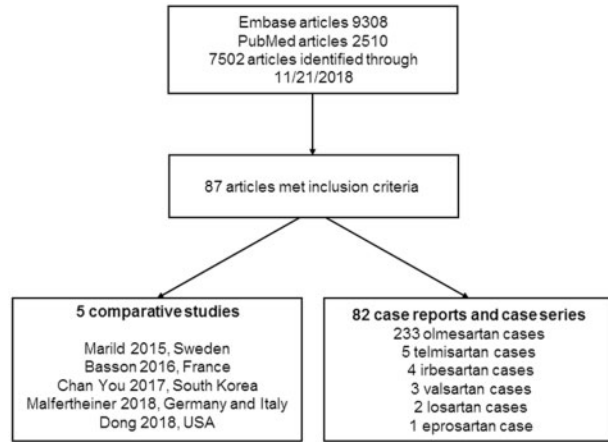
Embase articles 9308
PubMed articles 2510
7502 articles identified through
11/21/2018

87 articles met inclusion criteria

5 comparative studies

Marild 2015, Sweden
Basson 2016, France
Chan You 2017, South Korea
Malfertheiner 2018, Germany and Italy
Dong 2018, USA

82 case reports and case series
233 olmesartan cases
5 telmisartan cases
4 irbesartan cases
3 valsartan cases
2 losartan cases
1 eprosartan case